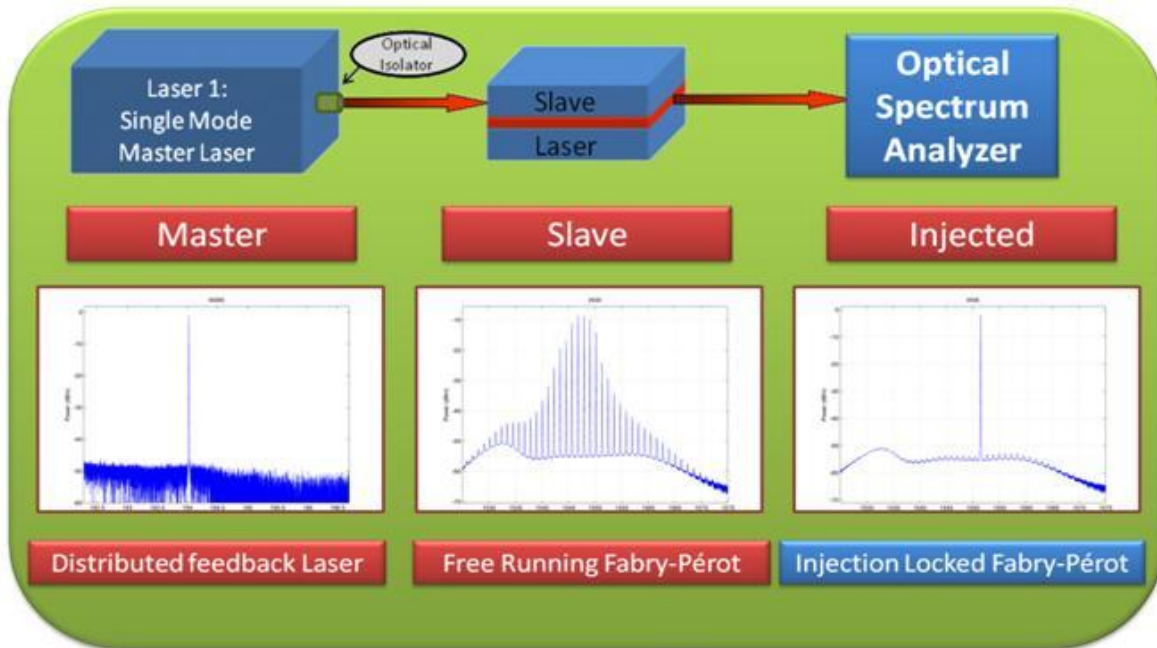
Laser 1:
Single Mode
Master Laser

Optical
Isolator

Slave
Laser

Optical
Spectrum
Analyzer

Master

Slave

Injected

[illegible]

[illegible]

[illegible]

Distributed feedback Laser

Free Running Fabry-Pérot

Injection Locked Fabry-Pérot